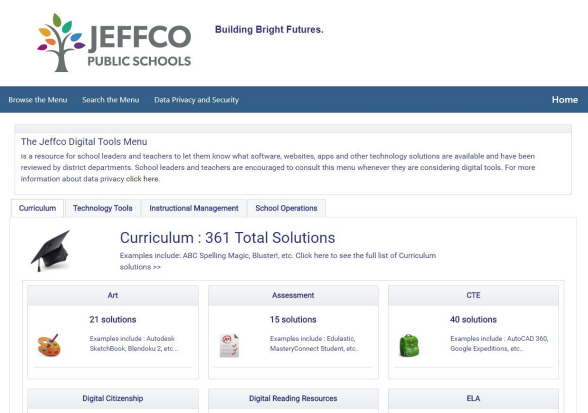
JEFFCO
PUBLIC SCHOOLS

Building Bright Futures.

Browse the Menu Search the Menu Data Privacy and Security Home

The Jeffco Digital Tools Menu
is a resource for school leaders and teachers to let them know what software, websites, apps and other technology solutions are available and have been reviewed by district departments. School leaders and teachers are encouraged to consult this menu whenever they are considering digital tools. For more information about data privacy click here.

Curriculum Technology Tools Instructional Management School Operations

Curriculum : 361 Total Solutions
Examples include: ABC Spelling Magic, Bluster!, etc. Click here to see the full list of Curriculum solutions >>

Art
21 solutions
Examples include : Autodesk SketchBook, Blendoku 2, etc...

Assessment
15 solutions
Examples include : Edulastic, MasteryConnect Student, etc...

CTE
40 solutions
Examples include : AutoCAD 360, Google Expeditions, etc...

Digital Citizenship

Digital Reading Resources

ELA